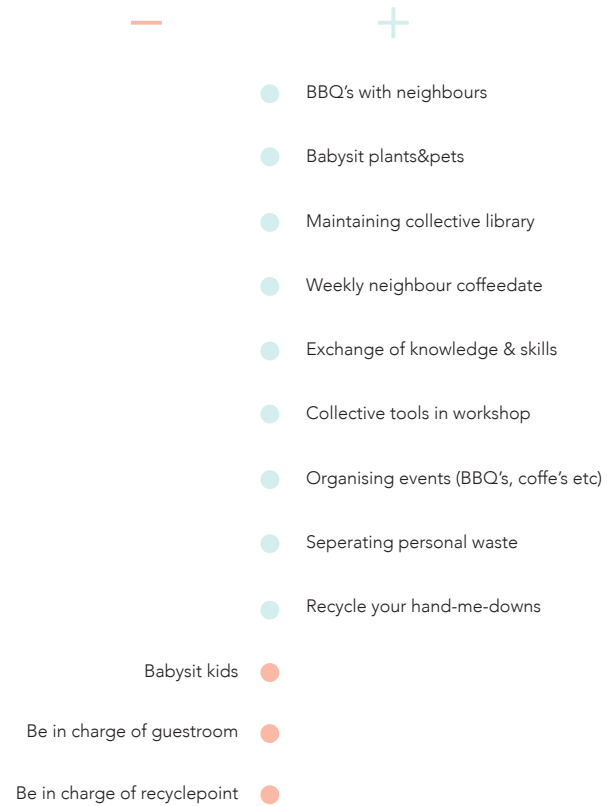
—
+

BBQ's with neighbours

Babysit plants&pets

Maintaining collective library

Weekly neighbour coffeedate

Exchange of knowledge & skills

Collective tools in workshop

Organising events (BBQ's, coffe's etc)

Seperating personal waste

Recycle your hand-me-downs

Babysit kids

Be in charge of guestroom

Be in charge of recyclepoint